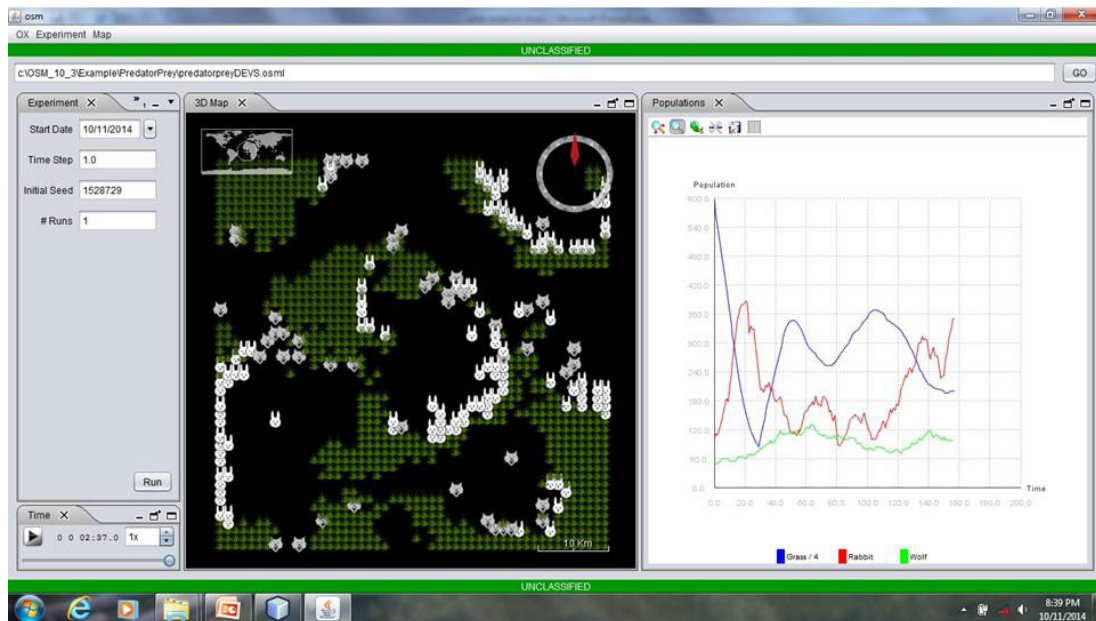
osm
OX Experiment Map
UNCLASSIFIED
c:\OSM_10_3\Example\PredatorPrey\predatorpreyDEVS.osml
GO
Experiment ✕
3D Map ✕
Populations ✕
Start Date 10/11/2014
Time Step 1.0
Initial Seed 1528729
# Runs 1
Run
Time ✕
0 0 02:37.0 1x
10 Km
Population
600.0
540.0
480.0
420.0
360.0
300.0
240.0
180.0
120.0
60.0
0.0
0.0 20.0 40.0 60.0 80.0 100.0 120.0 140.0 160.0 180.0 200.0
Time
Grass / 4
Rabbit
Wolf
UNCLASSIFIED
8:39 PM
10/11/2014